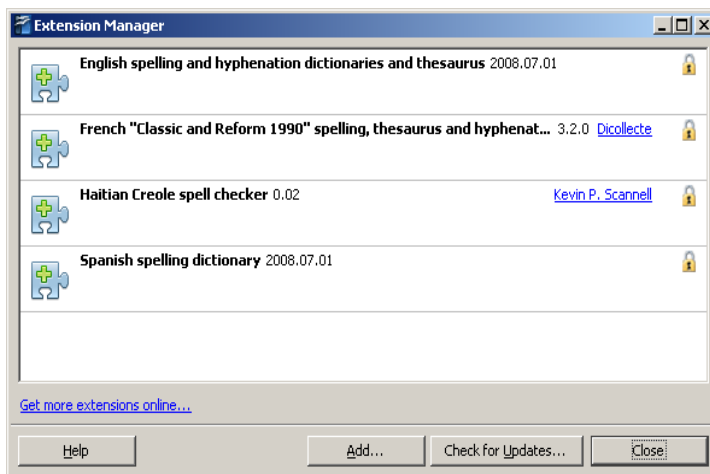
Extension Manager

English spelling and hyphenation dictionaries and thesaurus 2008.07.01

French "Classic and Reform 1990" spelling, thesaurus and hyphenat... 3.2.0 Dicollecte

Haitian Creole spell checker 0.02 Kevin P. Scannell

Spanish spelling dictionary 2008.07.01

Get more extensions online...

Help | Add... | Check for Updates... | Close